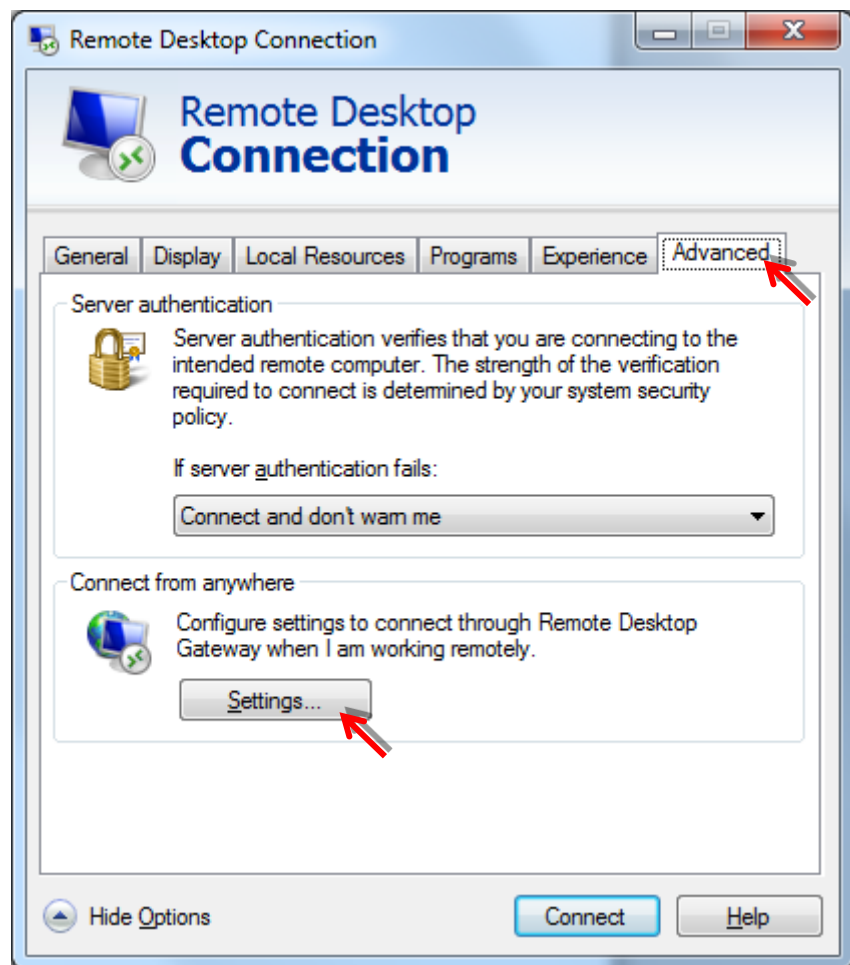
Remote Desktop Connection

Remote Desktop
Connection

General | Display | Local Resources | Programs | Experience | Advanced

Server authentication

Server authentication verifies that you are connecting to the intended remote computer. The strength of the verification required to connect is determined by your system security policy.

If server authentication fails:

Connect and don't warn me

Connect from anywhere

Configure settings to connect through Remote Desktop Gateway when I am working remotely.

Settings...

Hide Options

Connect

Help